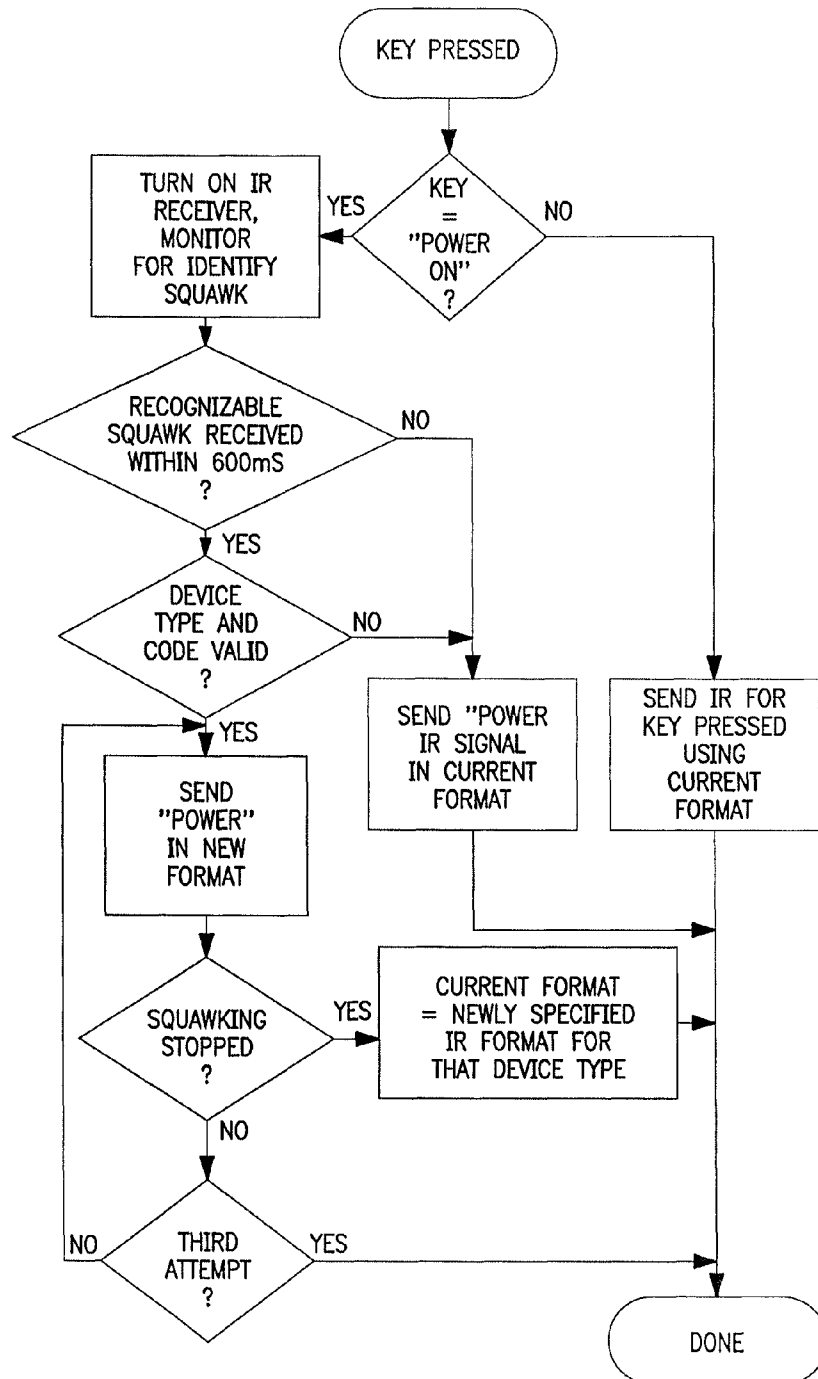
KEY PRESSED

KEY = "POWER ON" ?

YES

NO

TURN ON IR RECEIVER, MONITOR FOR IDENTIFY SQUAWK

RECOGNIZABLE SQUAWK RECEIVED WITHIN 600mS ?

NO

YES

DEVICE TYPE AND CODE VALID ?

NO

YES

SEND "POWER IR SIGNAL IN CURRENT FORMAT

SEND IR FOR KEY PRESSED USING CURRENT FORMAT

SEND "POWER" IN NEW FORMAT

SQUAWKING STOPPED ?

YES

CURRENT FORMAT = NEWLY SPECIFIED IR FORMAT FOR THAT DEVICE TYPE

NO

NO

THIRD ATTEMPT ?

YES

DONE